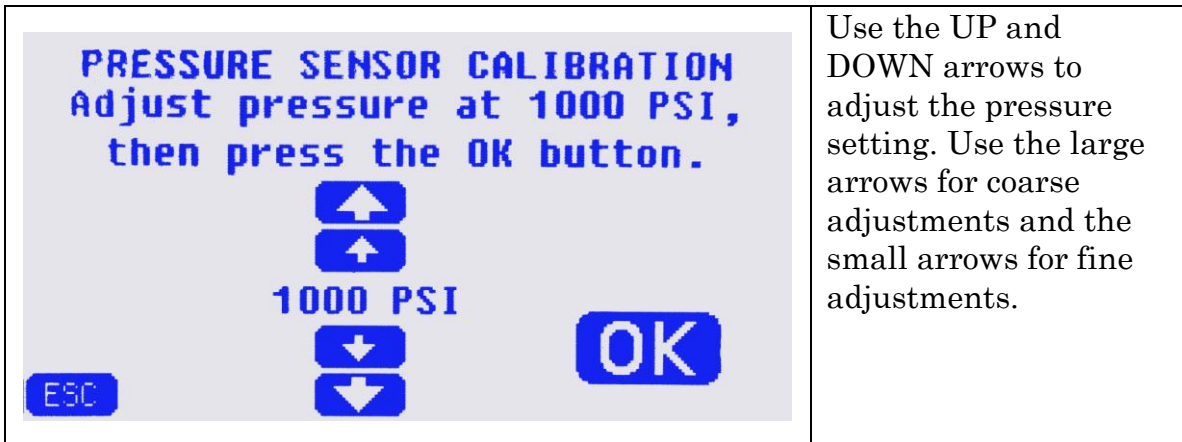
| PRESSURE SENSOR CALIBRATION<br>Adjust pressure at 1000 PSI,<br>then press the OK button.<br>1000 PSI<br>OK<br>ESC | Use the UP and DOWN arrows to adjust the pressure setting. Use the large arrows for coarse adjustments and the small arrows for fine adjustments. |
|---|---|